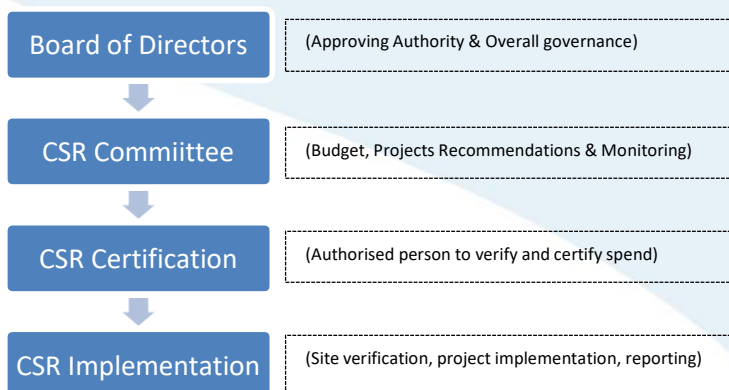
Board of Directors

(Approving Authority & Overall governance)

CSR Commiittee

(Budget, Projects Recommendations & Monitoring)

CSR Certification

(Authorised person to verify and certify spend)

CSR Implementation

(Site verification, project implementation, reporting)